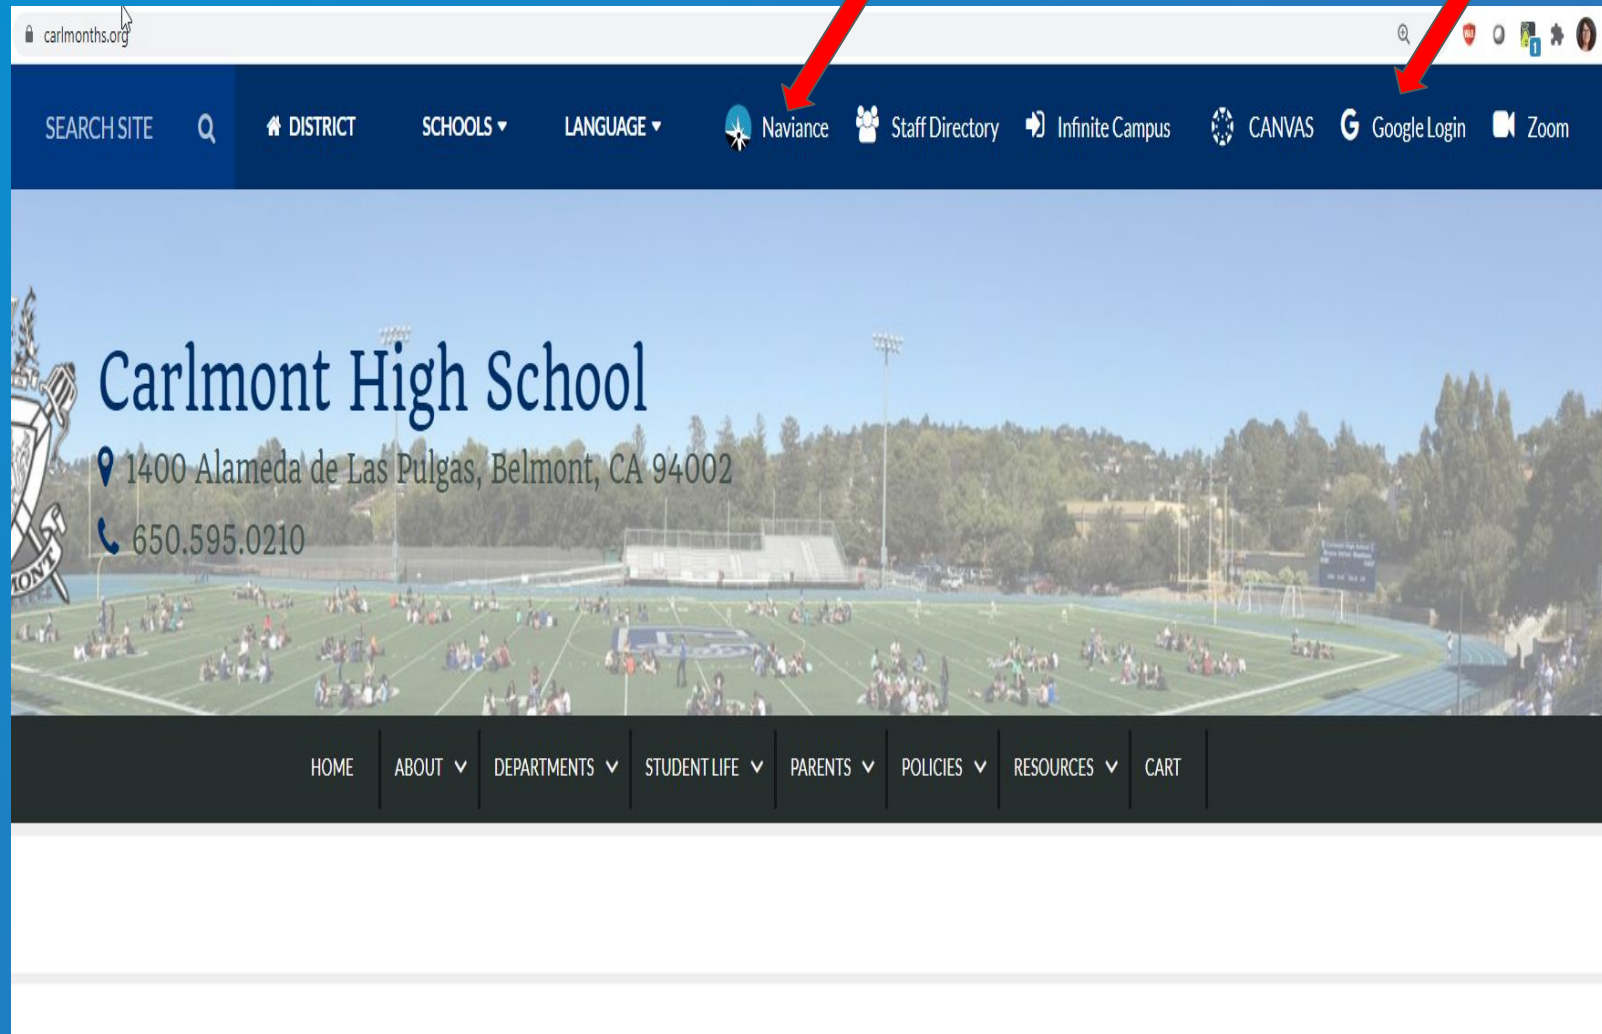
carlmonths.org

SEARCH SITE

DISTRICT

SCHOOLS

LANGUAGE

Naviance

Staff Directory

Infinite Campus

CANVAS

Google Login

Zoom

Carlmont High School

1400 Alameda de Las Pulgas, Belmont, CA 94002

650.595.0210

HOME

ABOUT

DEPARTMENTS

STUDENT LIFE

PARENTS

POLICIES

RESOURCES

CART